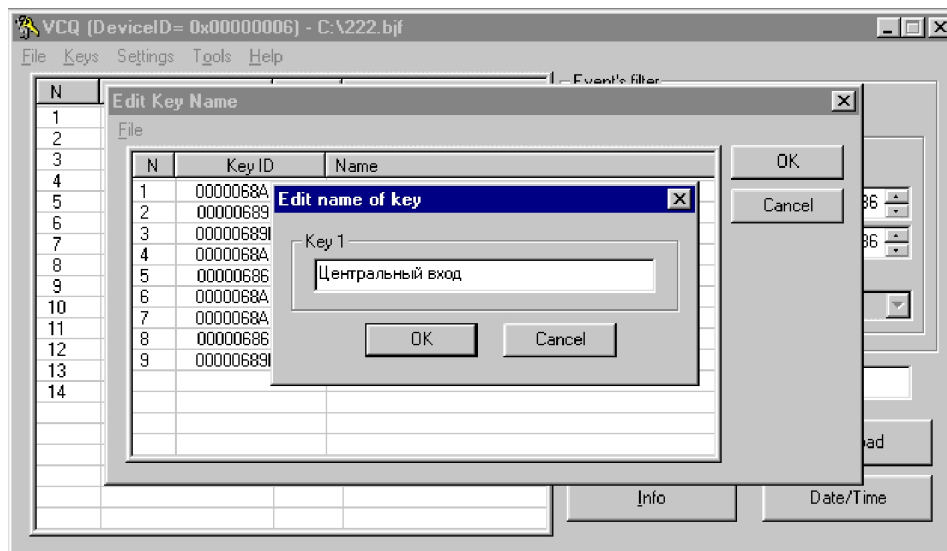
VCQ (DeviceID= 0x00000006) - C:\222.bjf

File Keys Settings Tools Help

| N |
|---|
| 1 |
| 2 |
| 3 |
| 4 |
| 5 |
| 6 |
| 7 |
| 8 |
| 9 |
| 10 |
| 11 |
| 12 |
| 13 |
| 14 |

Event's filter

Edit Key Name

File

| N | Key ID | Name |
|---|---|---|
| 1 | 0000068A | |
| 2 | 00000689 | |
| 3 | 0000068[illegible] | |
| 4 | 0000068A | |
| 5 | 00000686 | |
| 6 | 0000068A | |
| 7 | 0000068A | |
| 8 | 00000686 | |
| 9 | 0000068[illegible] | |

OK

Cancel

Edit name of key

Key 1

Центральный вход

OK

Cancel

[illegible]6

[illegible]6

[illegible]ad

Info

Date/Time